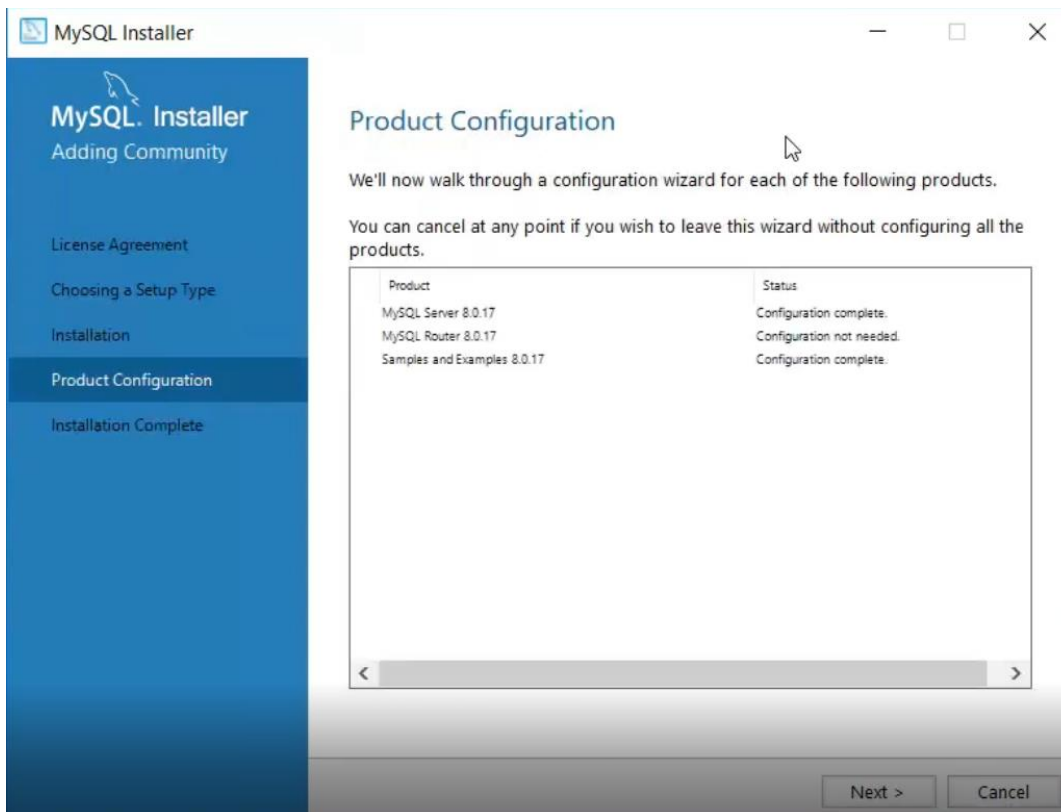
MySQL Installer

MySQL. Installer
Adding Community

License Agreement
Choosing a Setup Type
Installation
Product Configuration
Installation Complete

Product Configuration

We'll now walk through a configuration wizard for each of the following products.

You can cancel at any point if you wish to leave this wizard without configuring all the products.

| Product | Status |
|---|---|
| MySQL Server 8.0.17 | Configuration complete. |
| MySQL Router 8.0.17 | Configuration not needed. |
| Samples and Examples 8.0.17 | Configuration complete. |

Next >
Cancel